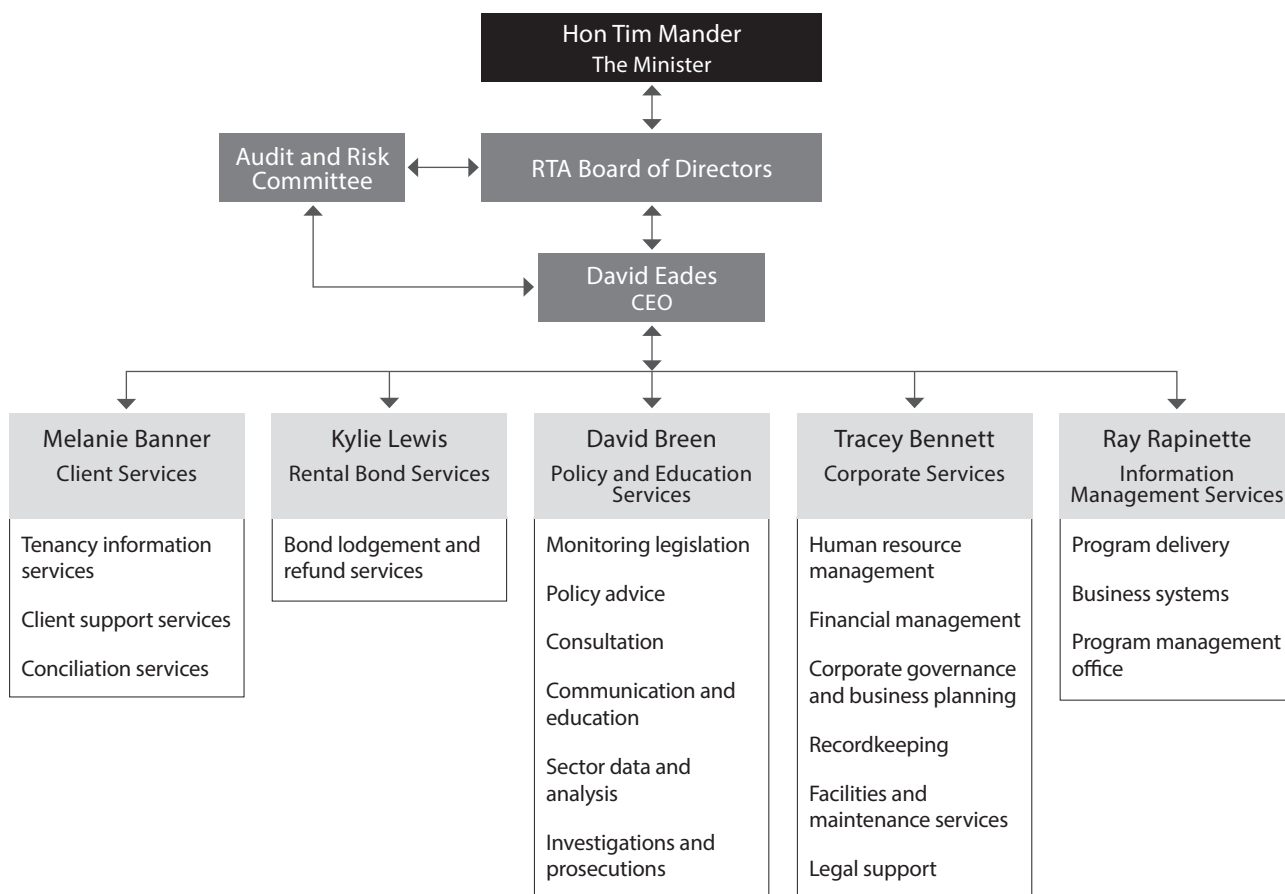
Hon Tim Mander
The Minister

Audit and Risk Committee

RTA Board of Directors

David Eades
CEO

Melanie Banner
Client Services

Tenancy information services

Client support services

Conciliation services

Kylie Lewis
Rental Bond Services

Bond lodgement and refund services

David Breen
Policy and Education Services

Monitoring legislation

Policy advice

Consultation

Communication and education

Sector data and analysis

Investigations and prosecutions

Tracey Bennett
Corporate Services

Human resource management

Financial management

Corporate governance and business planning

Recordkeeping

Facilities and maintenance services

Legal support

Ray Rapinette
Information Management Services

Program delivery

Business systems

Program management office